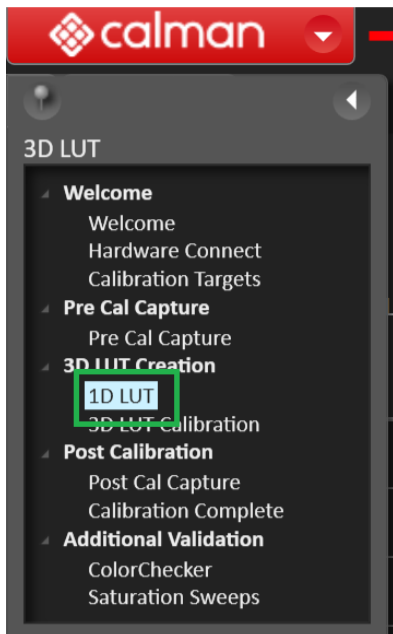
calman

3D LUT

Welcome
Welcome
Hardware Connect
Calibration Targets
Pre Cal Capture
Pre Cal Capture
3D LUT Creation
1D LUT
3D LUT Calibration
Post Calibration
Post Cal Capture
Calibration Complete
Additional Validation
ColorChecker
Saturation Sweeps